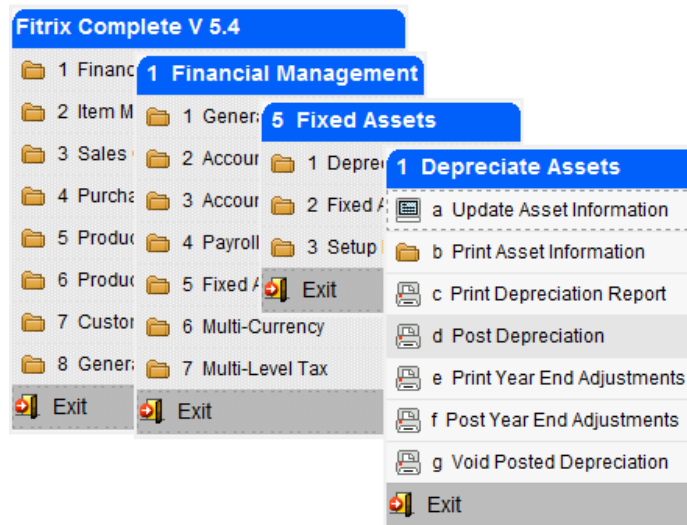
Fitrix Complete V 5.4

1 Financ
2 Item M
3 Sales
4 Purcha
5 Produc
6 Produc
7 Custor
8 Genera
Exit

1 Financial Management

1 Genera
2 Accour
3 Accour
4 Payroll
5 Fixed A
6 Multi-Currency
7 Multi-Level Tax
Exit

5 Fixed Assets

1 Depre
2 Fixed A
3 Setup
Exit

1 Depreciate Assets

a Update Asset Information
b Print Asset Information
c Print Depreciation Report
d Post Depreciation
e Print Year End Adjustments
f Post Year End Adjustments
g Void Posted Depreciation
Exit